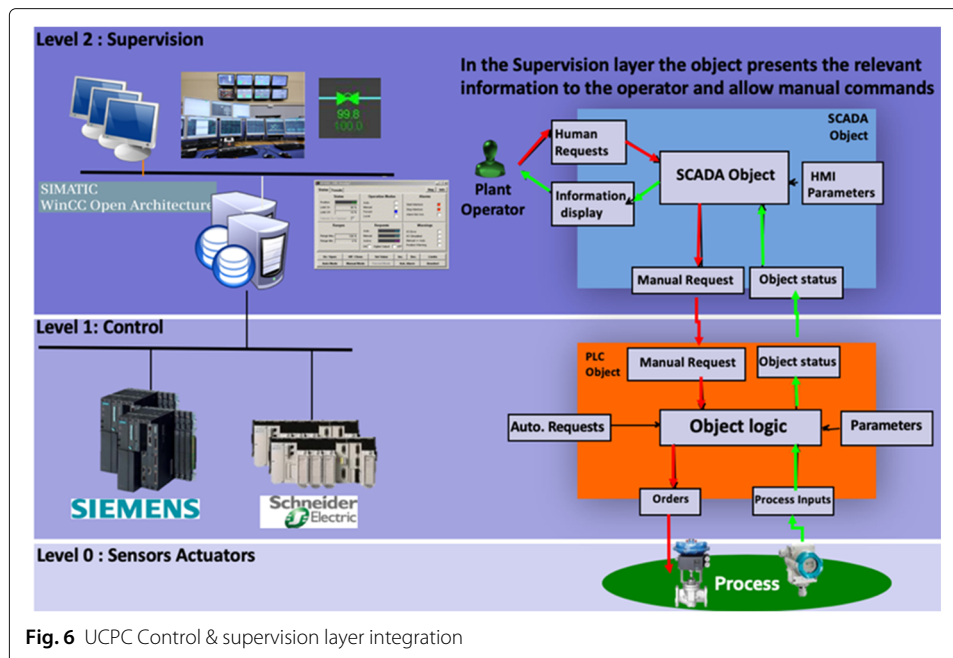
Level 2 : Supervision

In the Supervision layer the object presents the relevant information to the operator and allow manual commands

99.8
100.0

SIMATIC
WinCC Open Architecture

SCADA Object

Human Requests

SCADA Object

HMI Parameters

Plant Operator

Information display

Manual Request

Object status

Level 1: Control

PLC Object

Manual Request

Object status

Auto. Requests

Object logic

Parameters

Orders

Process Inputs

SIEMENS

Schneider Electric

Level 0 : Sensors Actuators

Process

**Fig. 6** UCPC Control & supervision layer integration